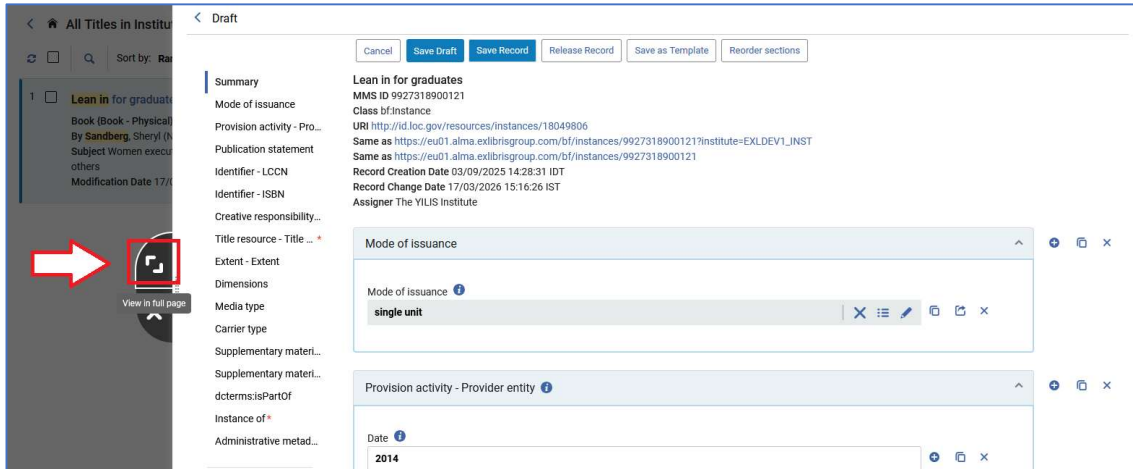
All Titles in Institu

Sort by: Ra

1 Lean in for graduate
Book (Book - Physical)
By Sandberg, Sheryl (N
Subject Women execu
others
Modification Date 17/0

View in full page

< Draft

Cancel Save Draft Save Record Release Record Save as Template Reorder sections

Summary
Mode of issuance
Provision activity - Pro...
Publication statement
Identifier - LCCN
Identifier - ISBN
Creative responsibility...
Title resource - Title ... *
Extent - Extent
Dimensions
Media type
Carrier type
Supplementary materi...
Supplementary materi...
dcterms:isPartOf
Instance of *
Administrative metad...

Lean in for graduates
MMS ID 9927318900121
Class bf:Instance
URI http://id.loc.gov/resources/instances/18049806
Same as https://eu01.alma.exlibrisgroup.com/bf/instances/9927318900121?institute=EXLDEV1_INST
Same as https://eu01.alma.exlibrisgroup.com/bf/instances/9927318900121
Record Creation Date 03/09/2025 14:28:31 IDT
Record Change Date 17/03/2026 15:16:26 IST
Assigner The YILIS Institute

Mode of issuance

Mode of issuance
single unit

Provision activity - Provider entity

Date
2014